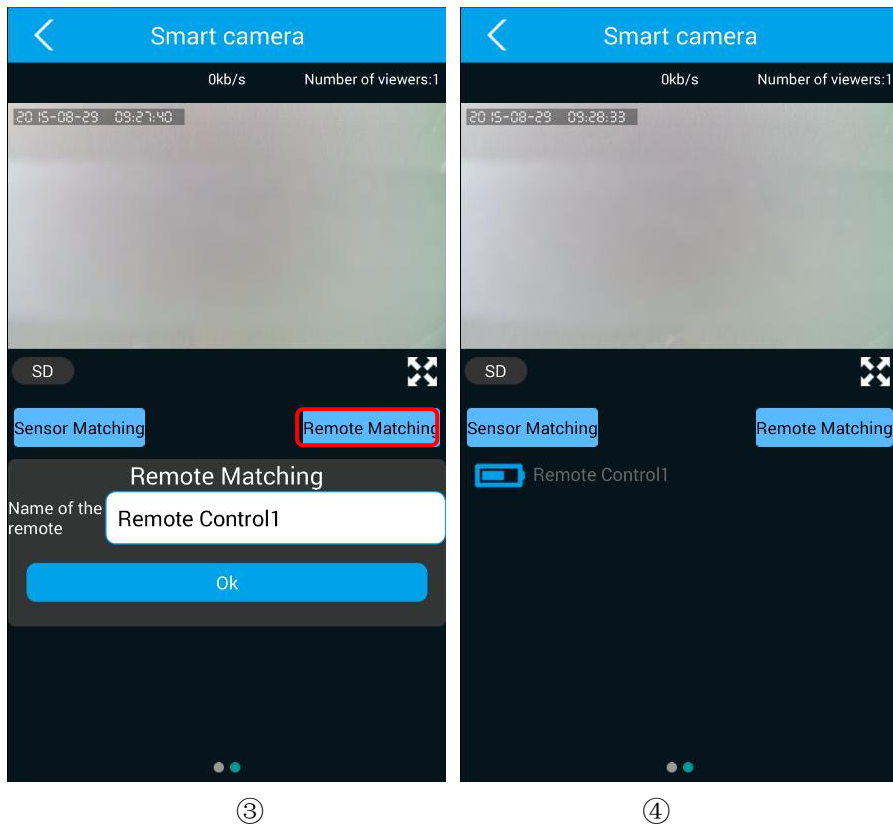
Smart camera

0kb/s Number of viewers:1

2015-08-29 09:27:40

SD

Sensor Matching

Remote Matching

Remote Matching

Name of the remote

Remote Control1

Ok

③

Smart camera

0kb/s Number of viewers:1

2015-08-29 09:28:33

SD

Sensor Matching

Remote Matching

Remote Control1

④